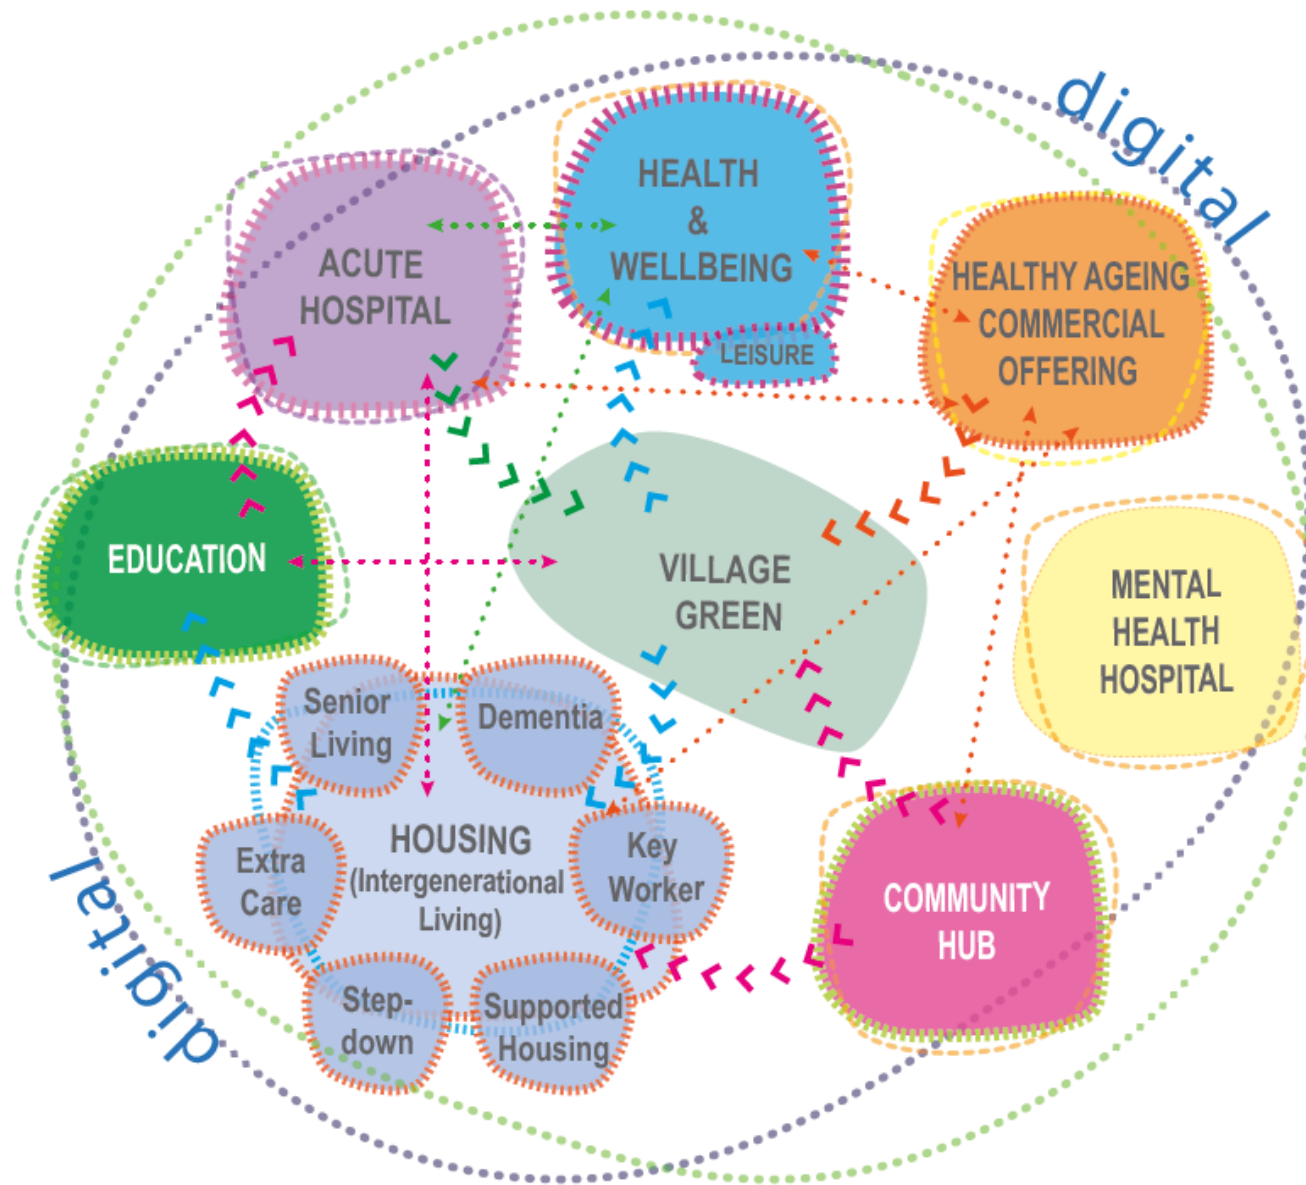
digital

HEALTH & WELLBEING

LEISURE

ACUTE HOSPITAL

HEALTHY AGEING COMMERCIAL OFFERING

EDUCATION

VILLAGE GREEN

MENTAL HEALTH HOSPITAL

Senior Living

Dementia

HOUSING (Intergenerational Living)

Extra Care

Key Worker

Step-down

Supported Housing

COMMUNITY HUB

digital